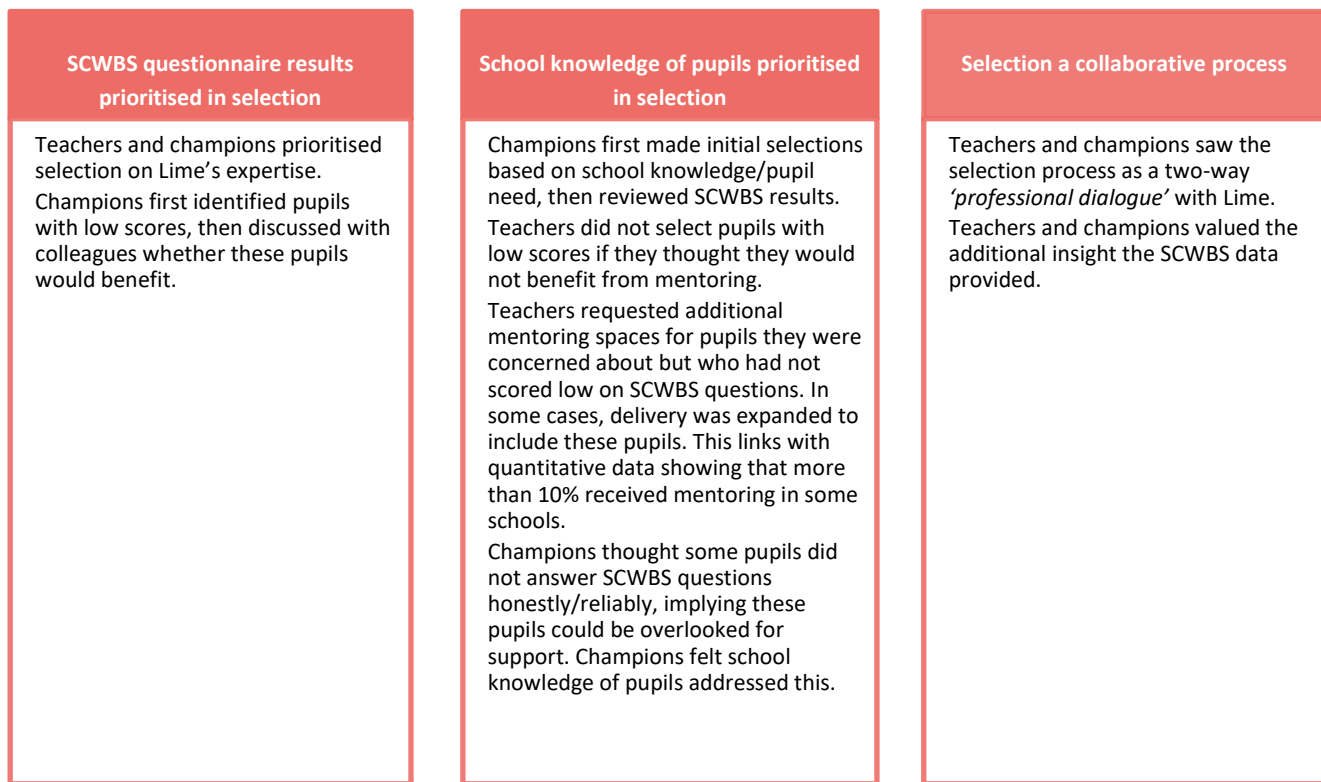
SCWBS questionnaire results prioritised in selection

Teachers and champions prioritised selection on Lime's expertise.

Champions first identified pupils with low scores, then discussed with colleagues whether these pupils would benefit.

School knowledge of pupils prioritised in selection

Champions first made initial selections based on school knowledge/pupil need, then reviewed SCWBS results.

Teachers did not select pupils with low scores if they thought they would not benefit from mentoring.

Teachers requested additional mentoring spaces for pupils they were concerned about but who had not scored low on SCWBS questions. In some cases, delivery was expanded to include these pupils. This links with quantitative data showing that more than 10% received mentoring in some schools.

Champions thought some pupils did not answer SCWBS questions honestly/reliably, implying these pupils could be overlooked for support. Champions felt school knowledge of pupils addressed this.

Selection a collaborative process

Teachers and champions saw the selection process as a two-way *'professional dialogue'* with Lime.

Teachers and champions valued the additional insight the SCWBS data provided.